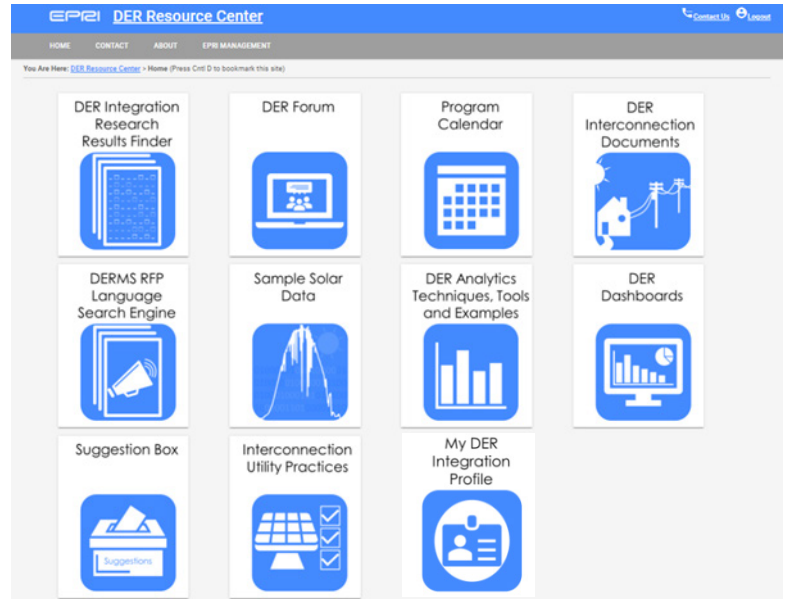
EPRI DER Resource Center

Contact Us Logout

HOME CONTACT ABOUT EPRI MANAGEMENT

You Are Here: DER Resource Center > Home (Press Cntl D to bookmark this site)

DER Integration Research Results Finder

DER Forum

Program Calendar

DER Interconnection Documents

DERMS RFP Language Search Engine

Sample Solar Data

DER Analytics Techniques, Tools and Examples

DER Dashboards

Suggestion Box

Suggestions

Interconnection Utility Practices

My DER Integration Profile